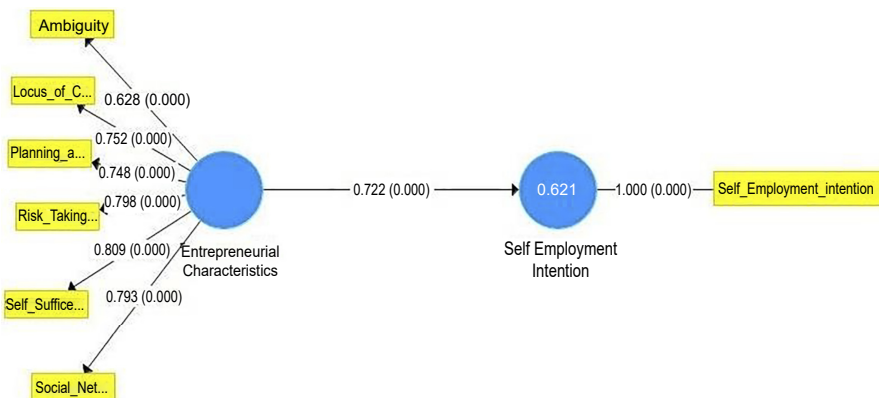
Ambiguity

Locus_of_C...

Planning_a...

Risk_Taking...

Self_Suffice...

Social_Net...

0.628 (0.000)

0.752 (0.000)

0.748 (0.000)

0.798 (0.000)

0.809 (0.000)

0.793 (0.000)

Entrepreneurial Characteristics

0.722 (0.000)

0.621

Self Employment Intention

1.000 (0.000)

Self_Employment_intention